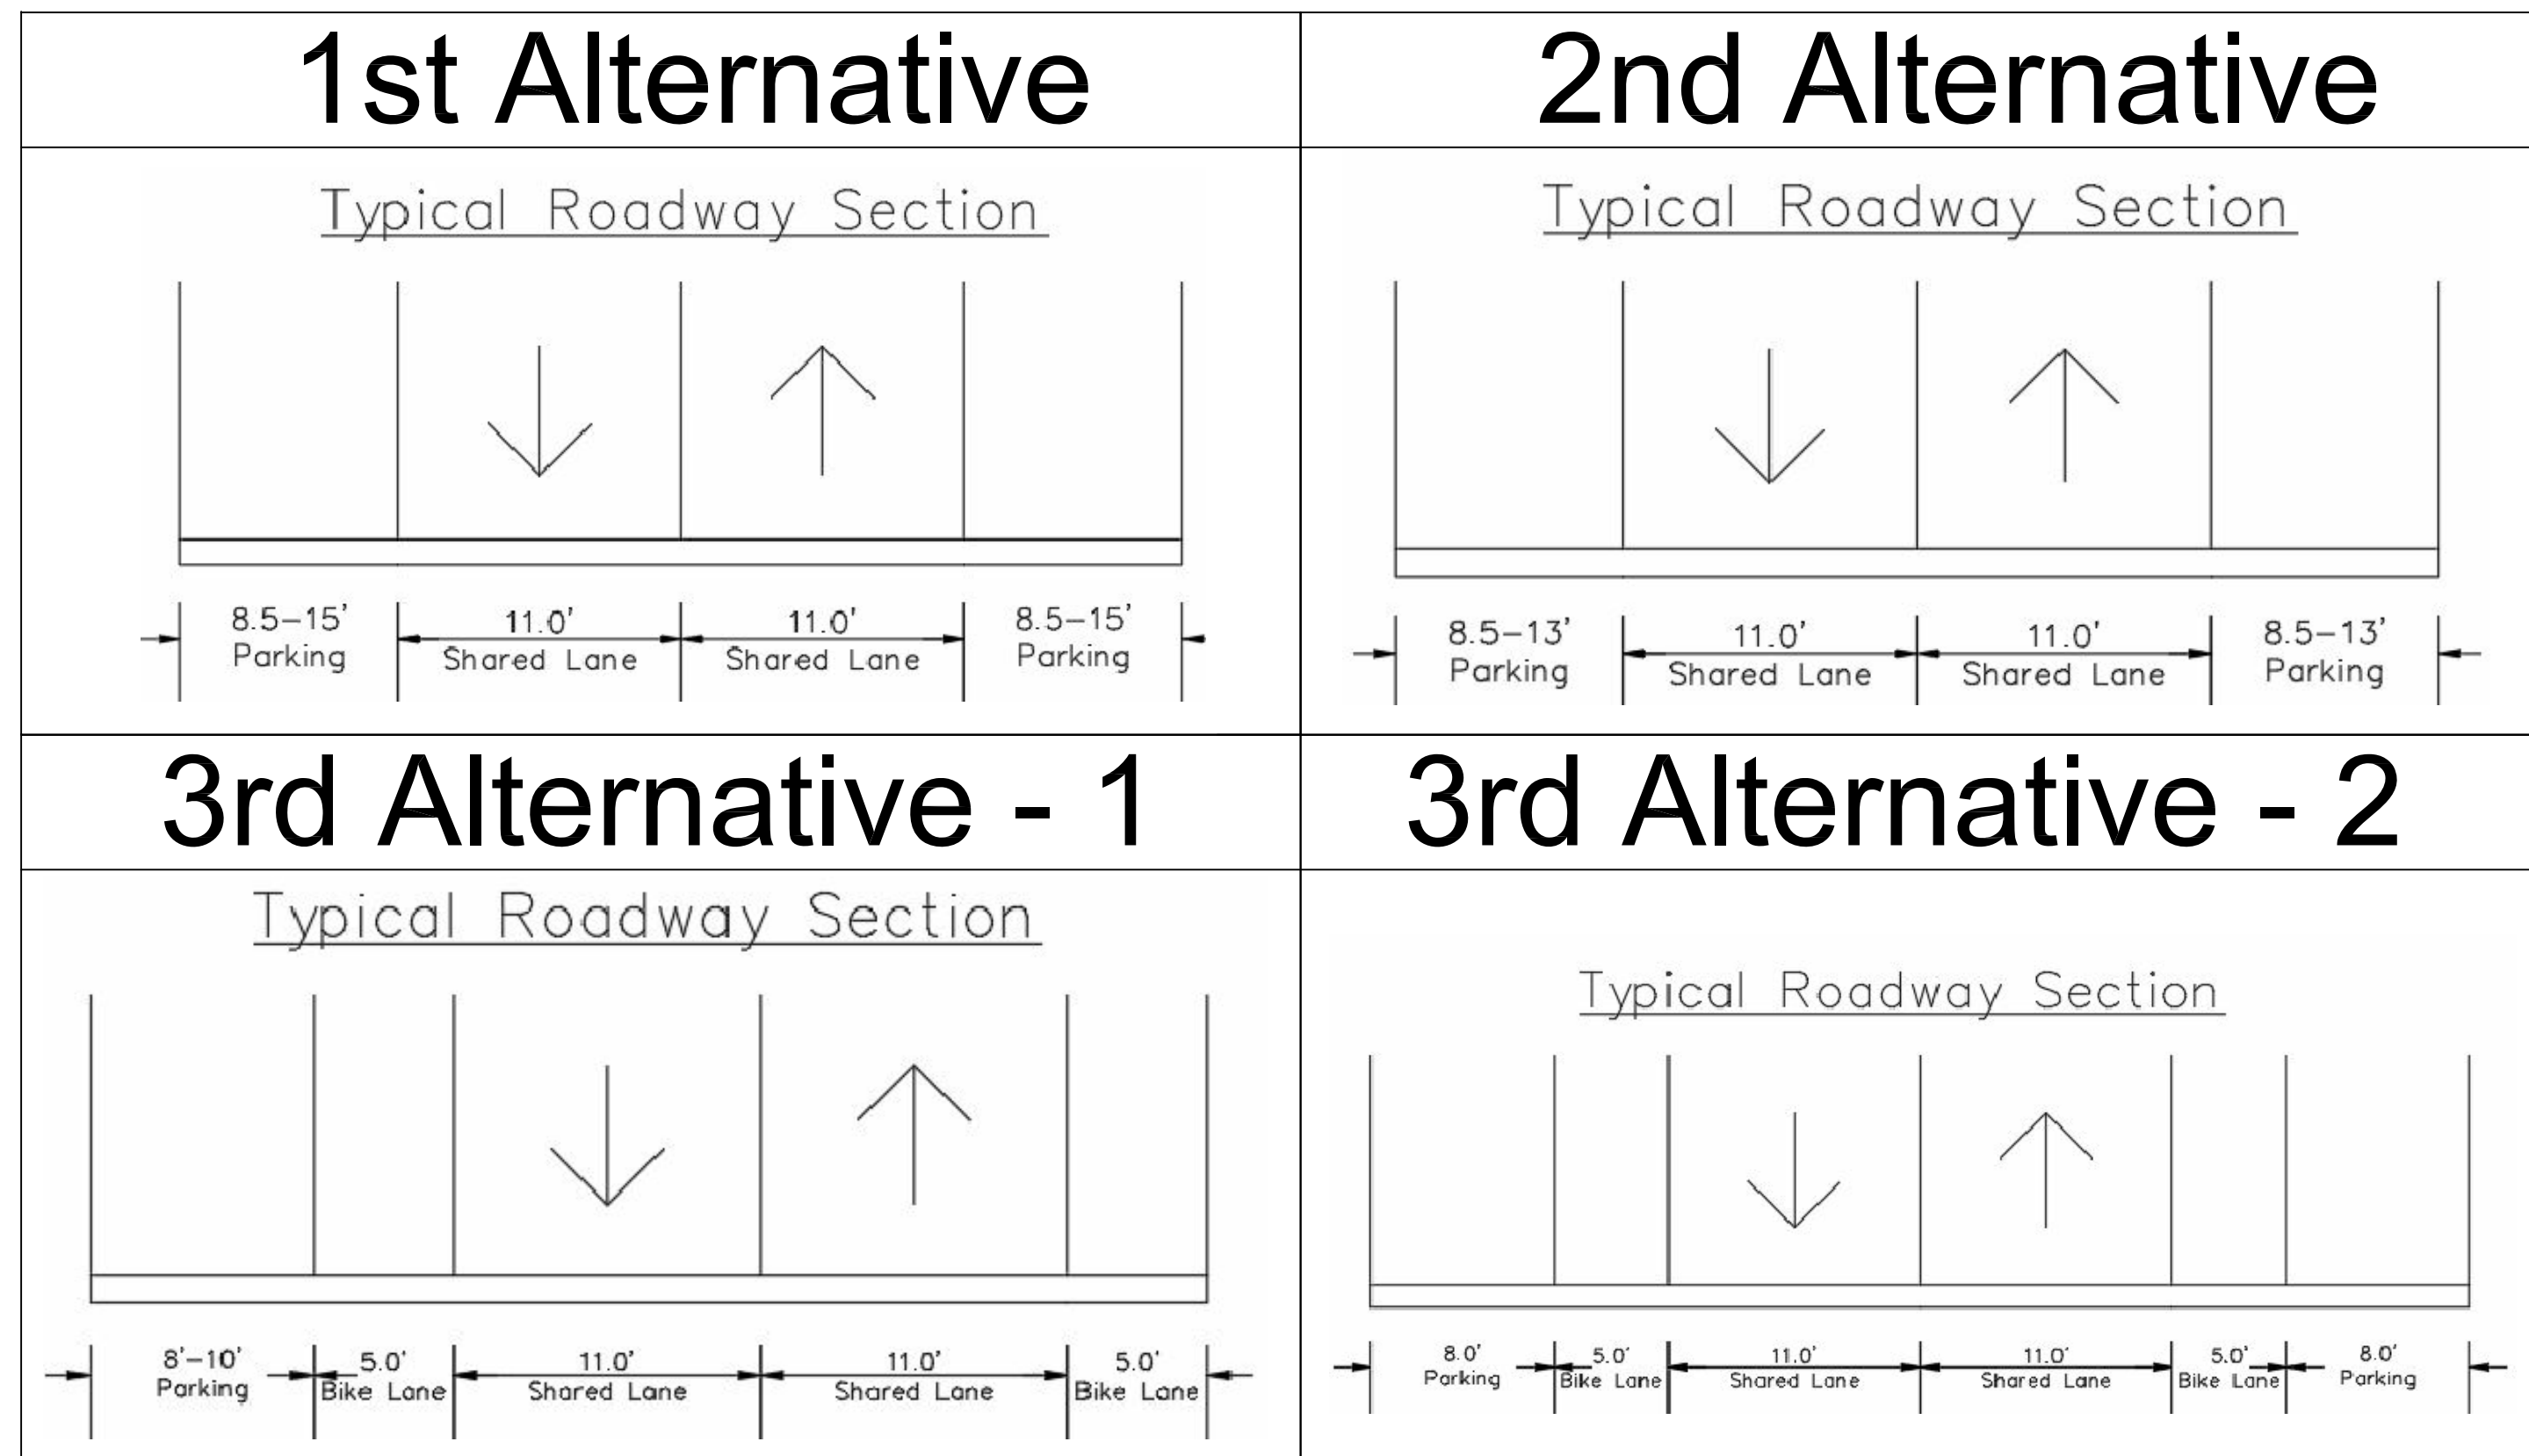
| 1st Alternative | 2nd Alternative |
|---|---|
| Typical Roadway Section<br>8.5–15' Parking · 11.0' Shared Lane · 11.0' Shared Lane · 8.5–15' Parking | Typical Roadway Section<br>8.5–13' Parking · 11.0' Shared Lane · 11.0' Shared Lane · 8.5–13' Parking |
| **3rd Alternative - 1** | **3rd Alternative - 2** |
| Typical Roadway Section<br>8'–10' Parking · 5.0' Bike Lane · 11.0' Shared Lane · 11.0' Shared Lane · 5.0' Bike Lane | Typical Roadway Section<br>8.0' Parking · 5.0' Bike Lane · 11.0' Shared Lane · 11.0' Shared Lane · 5.0' Bike Lane · 8.0' Parking |